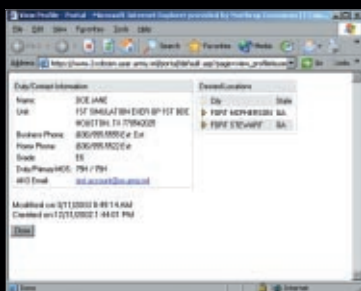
View Profile - Portal - Microsoft Internet Explorer provided by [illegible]

File Edit View Favorites Tools Help

Back Search Favorites Media

Address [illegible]/portal/default.asp?page=view_profile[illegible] Go Links

Duty/Contact Information

Name: DOE JANE
Unit: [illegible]
FORT HOOD, TX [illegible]
Business Phone: (830)555-5555 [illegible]
Home Phone: (830)555-5522 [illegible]
Grade: E6
Duty/Primary MOS: 79H / 79H
AKO Email: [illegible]

Desired Locations

| City | State |
|---|---|
| FORT MCPHERSON | GA |
| FORT STEWART | GA |

Modified on 3/11/2003 8:49:14 AM
Created on 12/31/2002 1:44:01 PM

Done

Done Internet